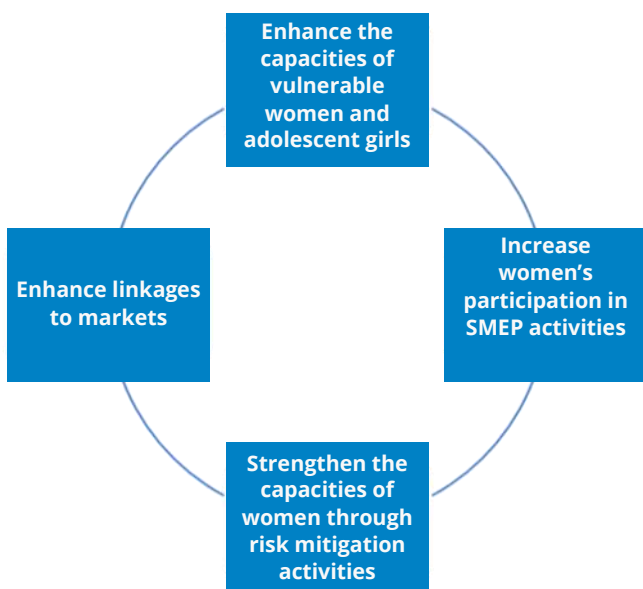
Enhance the capacities of vulnerable women and adolescent girls

Increase women's participation in SMEP activities

Strengthen the capacities of women through risk mitigation activities

Enhance linkages to markets